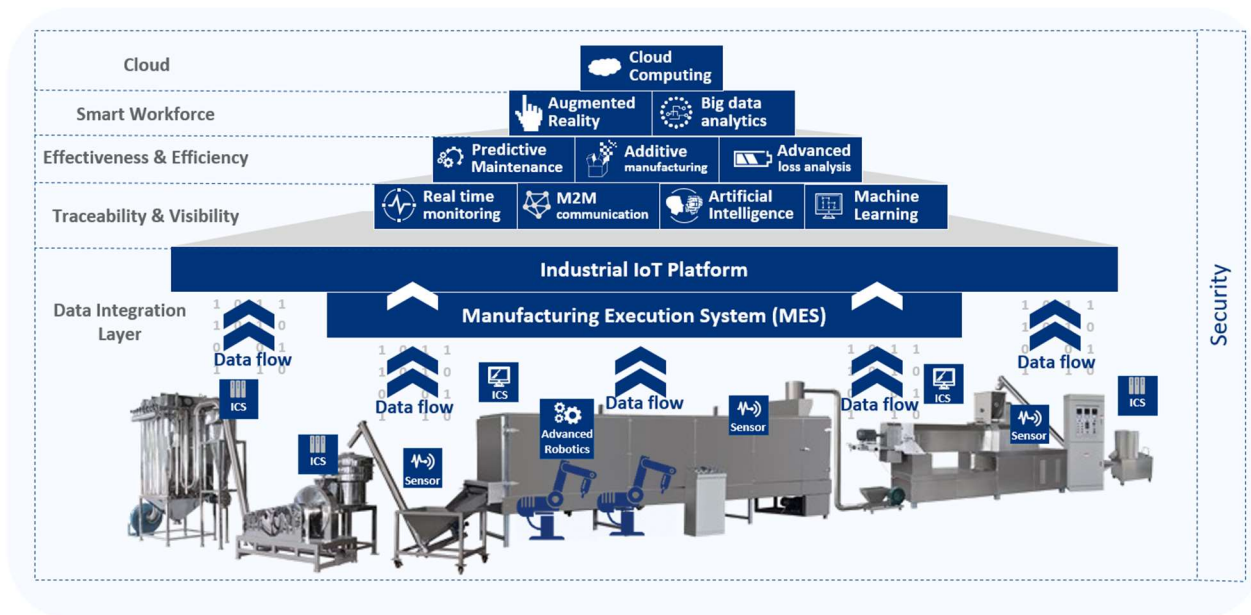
Cloud

Cloud Computing

Smart Workforce

Augmented Reality

Big data analytics

Effectiveness & Efficiency

Predictive Maintenance

Additive manufacturing

Advanced loss analysis

Traceability & Visibility

Real time monitoring

M2M communication

Artificial Intelligence

Machine Learning

Industrial IoT Platform

Data Integration Layer

Manufacturing Execution System (MES)

Security

Data flow

Data flow

Data flow

Data flow

Data flow

ICS

ICS

ICS

ICS

ICS

ICS

Sensor

Sensor

Sensor

Advanced Robotics